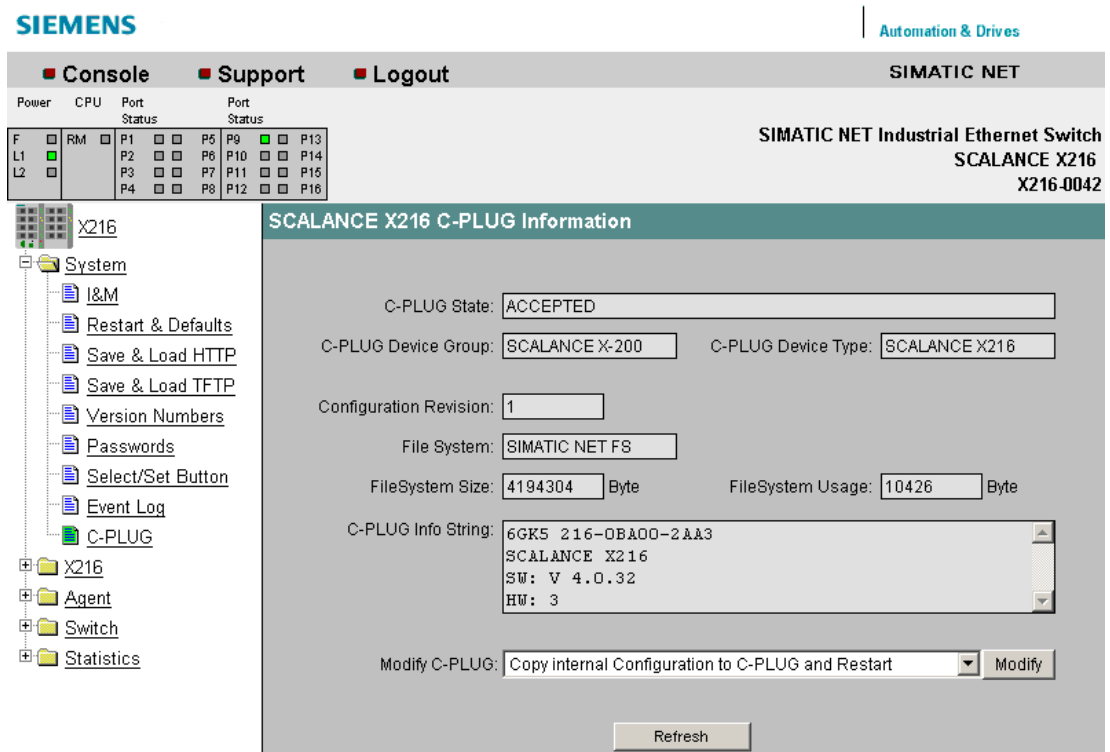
SIEMENS

Automation & Drives

Console Support Logout

SIMATIC NET

Power CPU Port Status Port Status

F RM P1 P5 P9 P13
L1 P2 P6 P10 P14
L2 P3 P7 P11 P15
P4 P8 P12 P16

SIMATIC NET Industrial Ethernet Switch
SCALANCE X216
X216-0042

X216
System
I&M
Restart & Defaults
Save & Load HTTP
Save & Load TFTP
Version Numbers
Passwords
Select/Set Button
Event Log
C-PLUG
X216
Agent
Switch
Statistics

SCALANCE X216 C-PLUG Information

C-PLUG State: ACCEPTED

C-PLUG Device Group: SCALANCE X-200

C-PLUG Device Type: SCALANCE X216

Configuration Revision: 1

File System: SIMATIC NET FS

FileSystem Size: 4194304 Byte

FileSystem Usage: 10426 Byte

C-PLUG Info String: 6GK5 216-0BA00-2AA3
SCALANCE X216
SW: V 4.0.32
HW: 3

Modify C-PLUG: Copy internal Configuration to C-PLUG and Restart

Modify

Refresh